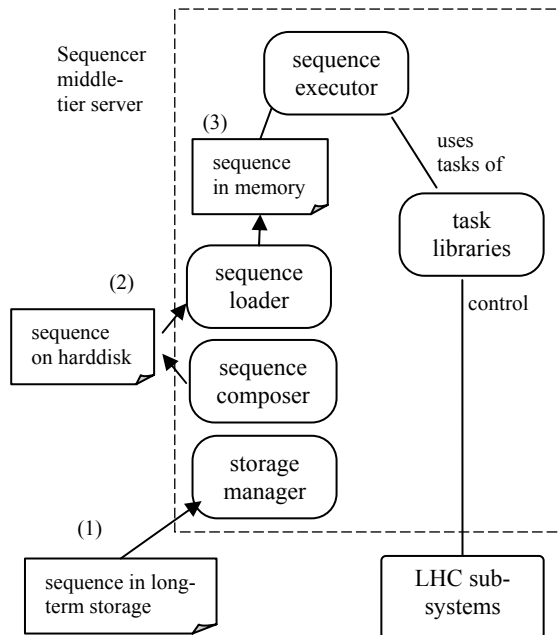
Sequencer middle-tier server

sequence executor

(3)

sequence in memory

uses tasks of

task libraries

(2)

sequence loader

sequence on harddisk

control

sequence composer

storage manager

(1)

sequence in long-term storage

LHC sub-systems